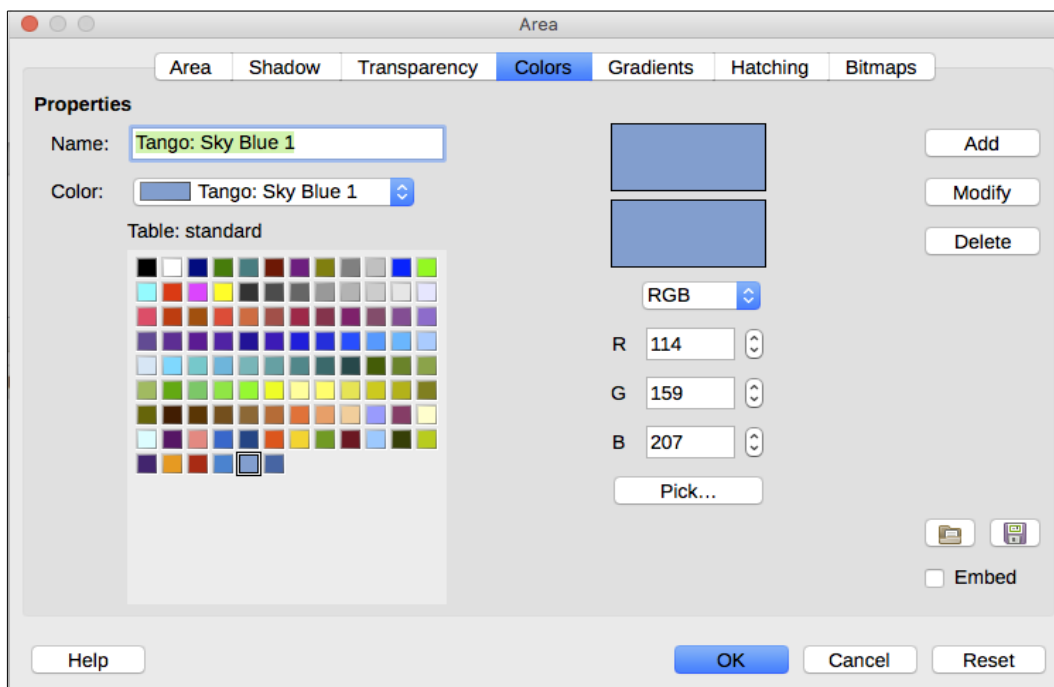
Area

Area | Shadow | Transparency | Colors | Gradients | Hatching | Bitmaps

Properties

Name: Tango: Sky Blue 1

Color: Tango: Sky Blue 1

Table: standard

Add

Modify

Delete

RGB

R 114

G 159

B 207

Pick...

Embed

Help

OK

Cancel

Reset